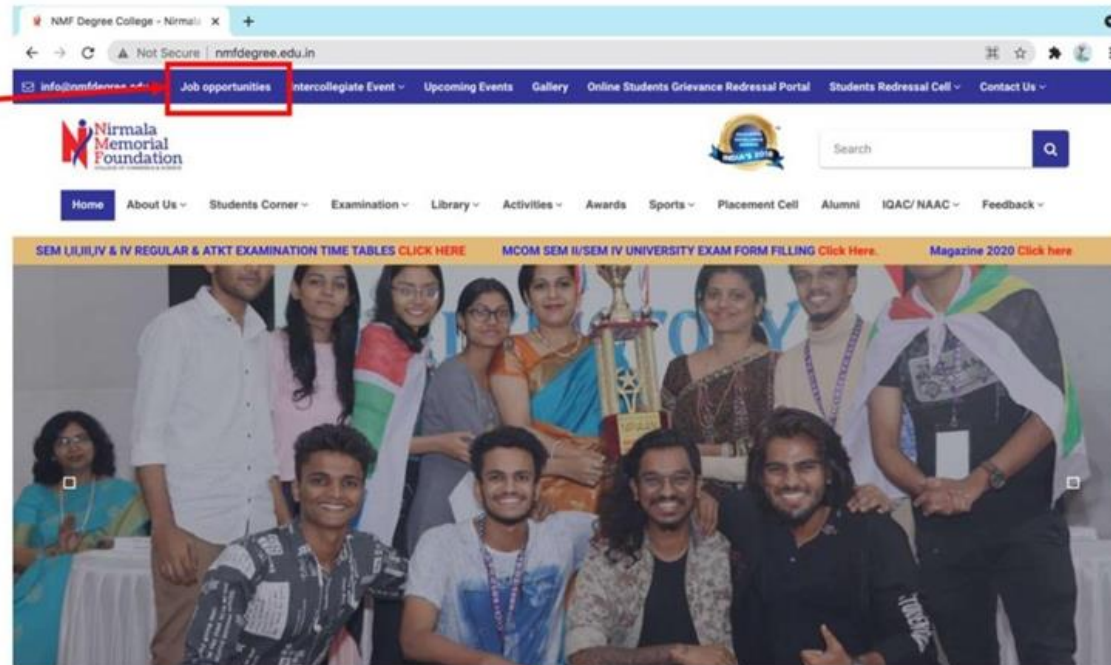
NMF Degree College - Nirmala ×

Not Secure | nmfdegree.edu.in

info@nmfdegree.edu Job opportunities Intercollegiate Event Upcoming Events Gallery Online Students Grievance Redressal Portal Students Redressal Cell Contact Us

Nirmala Memorial Foundation

Search

Home About Us Students Corner Examination Library Activities Awards Sports Placement Cell Alumni IQAC/ NAAC Feedback

SEM I,II,III,IV & IV REGULAR & ATKT EXAMINATION TIME TABLES CLICK HERE MCOM SEM II/SEM IV UNIVERSITY EXAM FORM FILLING Click Here. Magazine 2020 Click here